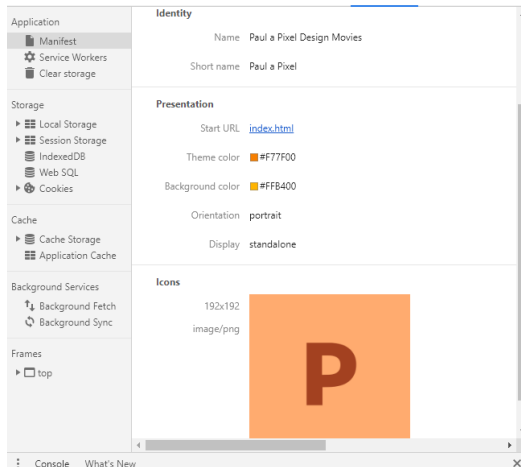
Application
Manifest
Service Workers
Clear storage

Storage
Local Storage
Session Storage
IndexedDB
Web SQL
Cookies

Cache
Cache Storage
Application Cache

Background Services
Background Fetch
Background Sync

Frames
top

Identity
Name Paul a Pixel Design Movies
Short name Paul a Pixel

Presentation
Start URL index.html
Theme color #F77F00
Background color #FFB400
Orientation portrait
Display standalone

Icons
192x192
image/png
P

Console What's New